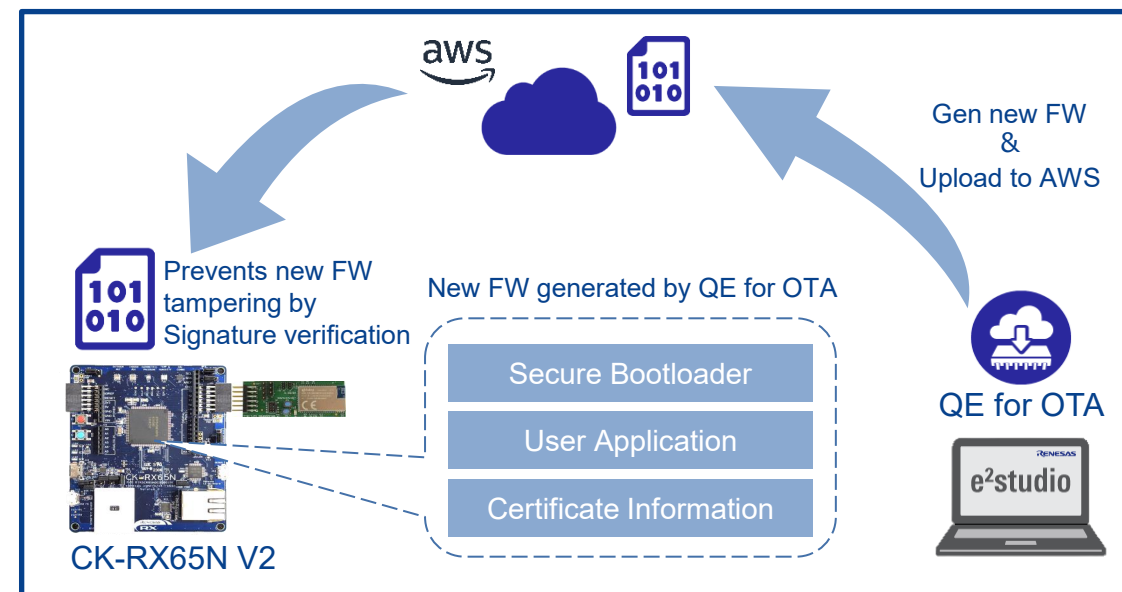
aws

101
010

Gen new FW
&
Upload to AWS

101
010

Prevents new FW tampering by Signature verification

New FW generated by QE for OTA

Secure Bootloader

User Application

Certificate Information

CK-RX65N

CK-RX65N V2

QE for OTA

RENESAS

$e^2$studio